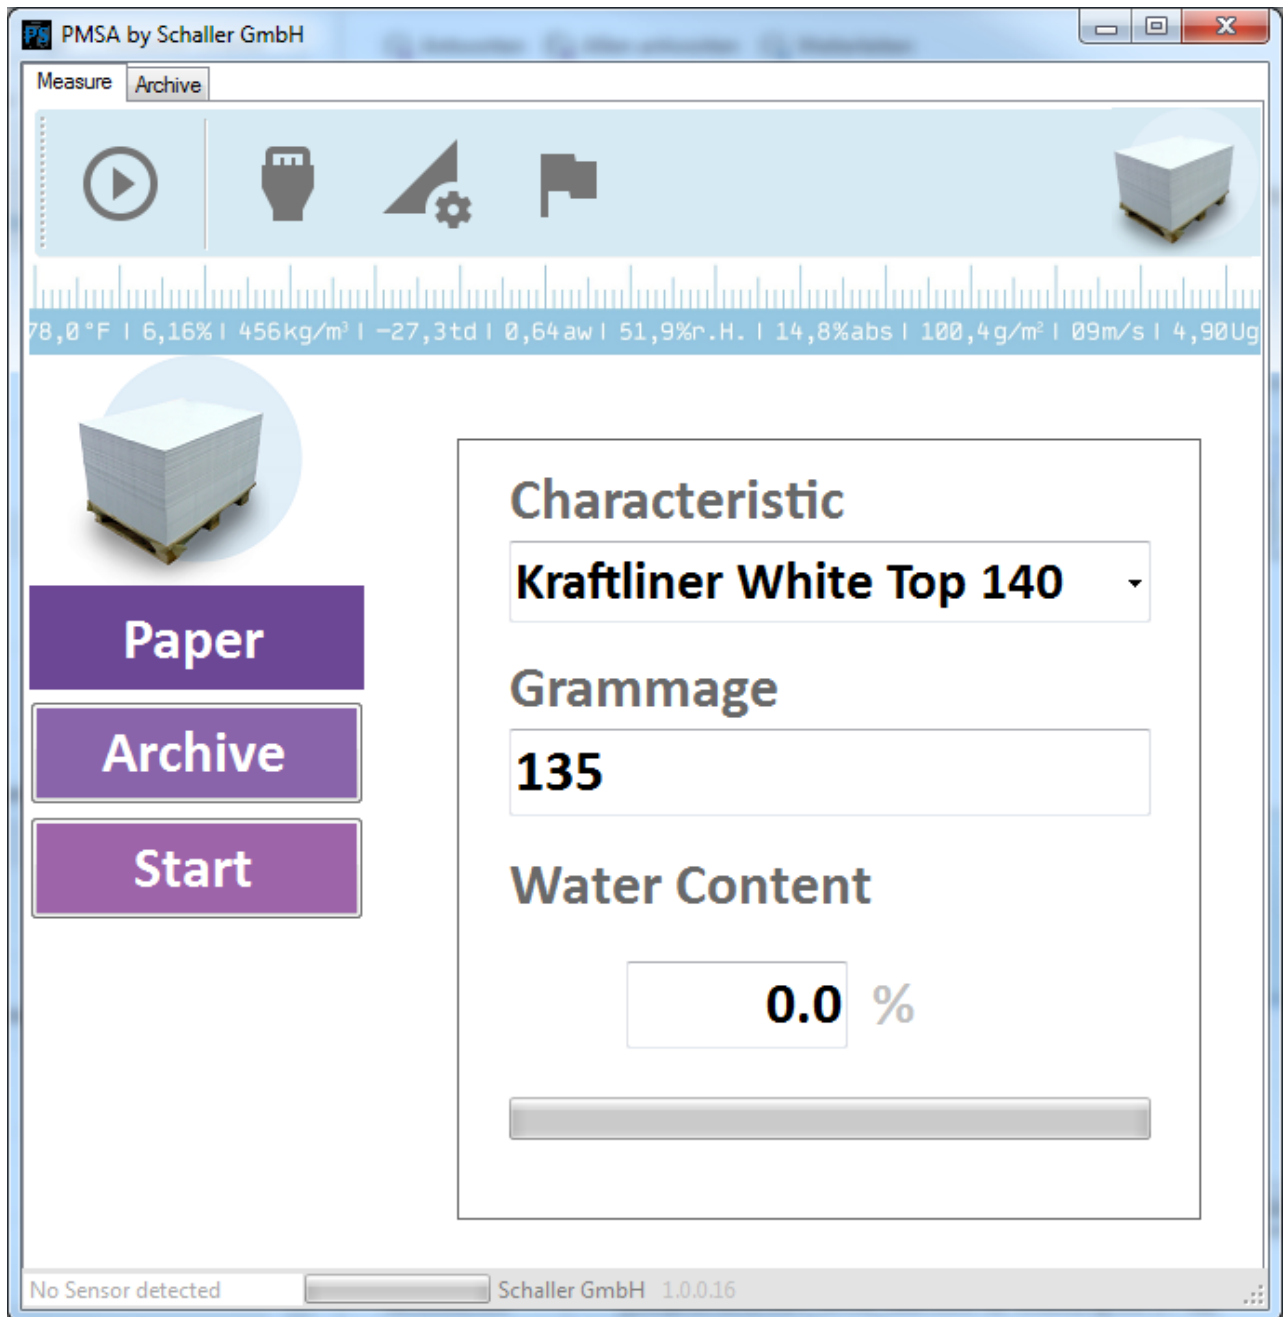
PS PMSA by Schaller GmbH

Measure | Archive

78,0°F | 6,16% | 456kg/m³ | -27,3td | 0,64aw | 51,9%r.H. | 14,8%abs | 100,4g/m² | 09m/s | 4,90Ug

Paper

Archive

Start

Characteristic

Kraftliner White Top 140

Grammage

135

Water Content

0.0 %

No Sensor detected | Schaller GmbH 1.0.0.16